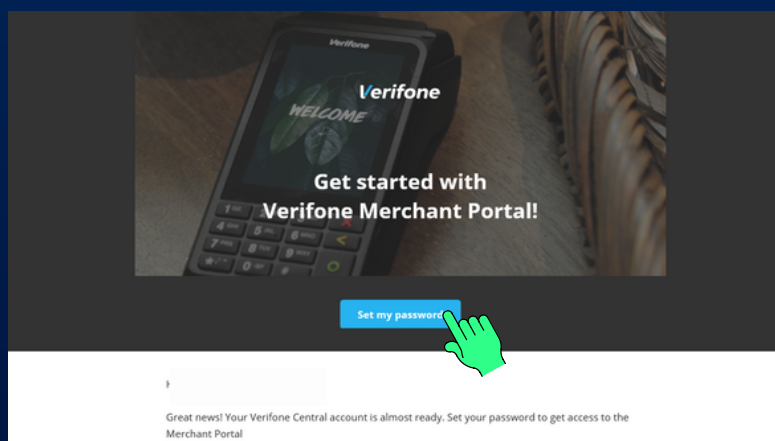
Verifone

WELCOME

Verifone

Get started with
Verifone Merchant Portal!

Set my password

H

Great news! Your Verifone Central account is almost ready. Set your password to get access to the Merchant Portal